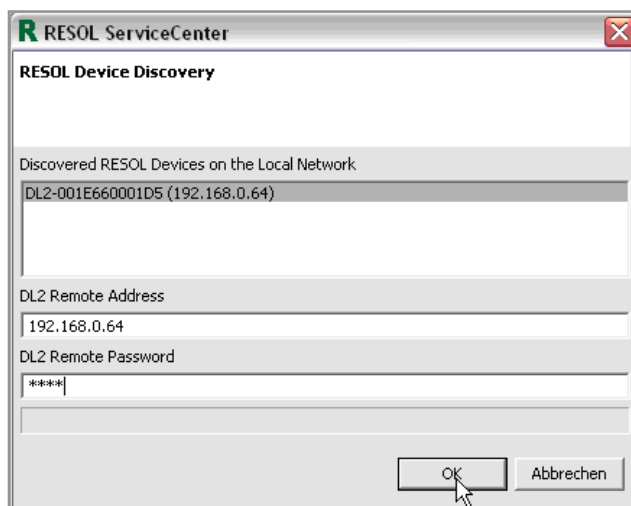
R RESOL ServiceCenter

RESOL Device Discovery

Discovered RESOL Devices on the Local Network

DL2-001E660001D5 (192.168.0.64)

DL2 Remote Address

192.168.0.64

DL2 Remote Password

****

OK

Abbrechen